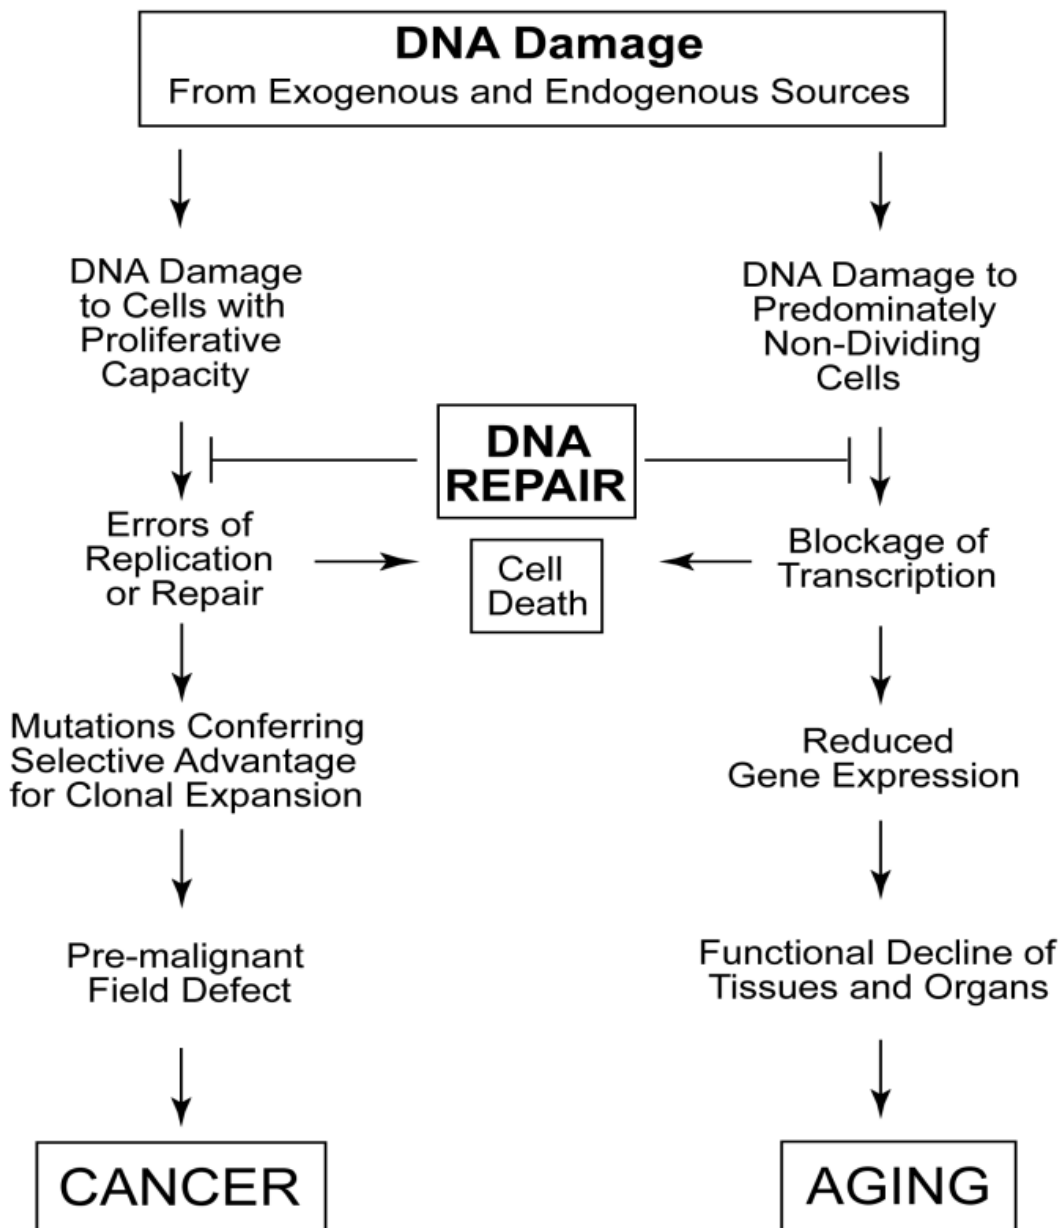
DNA Damage
From Exogenous and Endogenous Sources

DNA Damage to Cells with Proliferative Capacity

DNA Damage to Predominately Non-Dividing Cells

DNA REPAIR

Errors of Replication or Repair

Cell Death

Blockage of Transcription

Mutations Conferring Selective Advantage for Clonal Expansion

Reduced Gene Expression

Pre-malignant Field Defect

Functional Decline of Tissues and Organs

CANCER

AGING